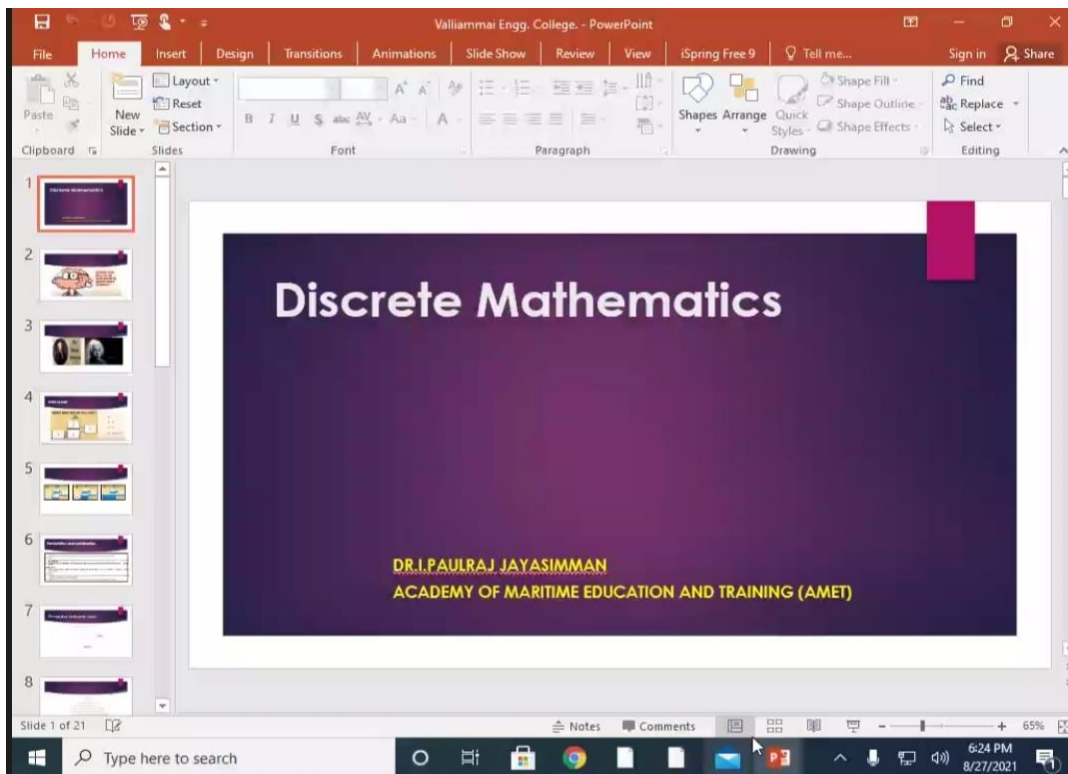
Valliammai Engg. College. - PowerPoint

File Home Insert Design Transitions Animations Slide Show Review View iSpring Free 9 Tell me... Sign in Share

Paste New Slide Layout Reset Section B I U S abc AV Aa A Shapes Arrange Quick Styles Shape Fill Shape Outline Shape Effects Find Replace Select

Clipboard Slides Font Paragraph Drawing Editing

1 2 3 4 5 6 7 8

Discrete Mathematics

DR.I.PAULRAJ JAYASIMMAN
ACADEMY OF MARITIME EDUCATION AND TRAINING (AMET)

Slide 1 of 21 Notes Comments 65%

Type here to search

6:24 PM
8/27/2021